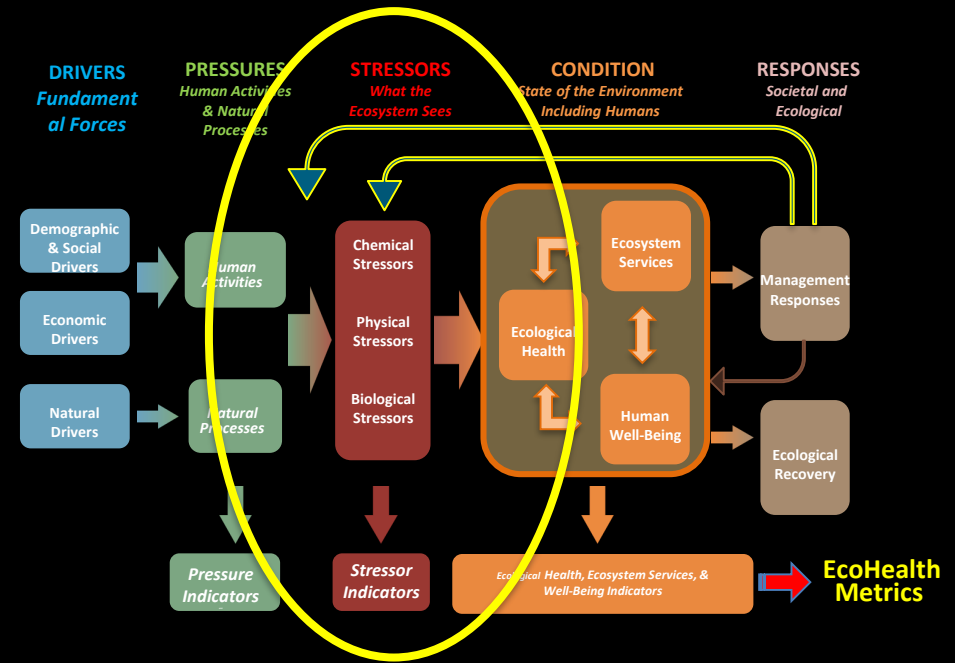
DRIVERS
Fundamental Forces

PRESSURES
Human Activities & Natural Processes

STRESSORS
What the Ecosystem Sees

CONDITION
State of the Environment Including Humans

RESPONSES
Societal and Ecological

Demographic & Social Drivers

Economic Drivers

Natural Drivers

Human Activities

Natural Processes

Chemical Stressors

Physical Stressors

Biological Stressors

Ecosystem Services

Ecological Health

Human Well-Being

Management Responses

Ecological Recovery

Pressure Indicators

Stressor Indicators

Ecological Health, Ecosystem Services, & Well-Being Indicators

EcoHealth Metrics